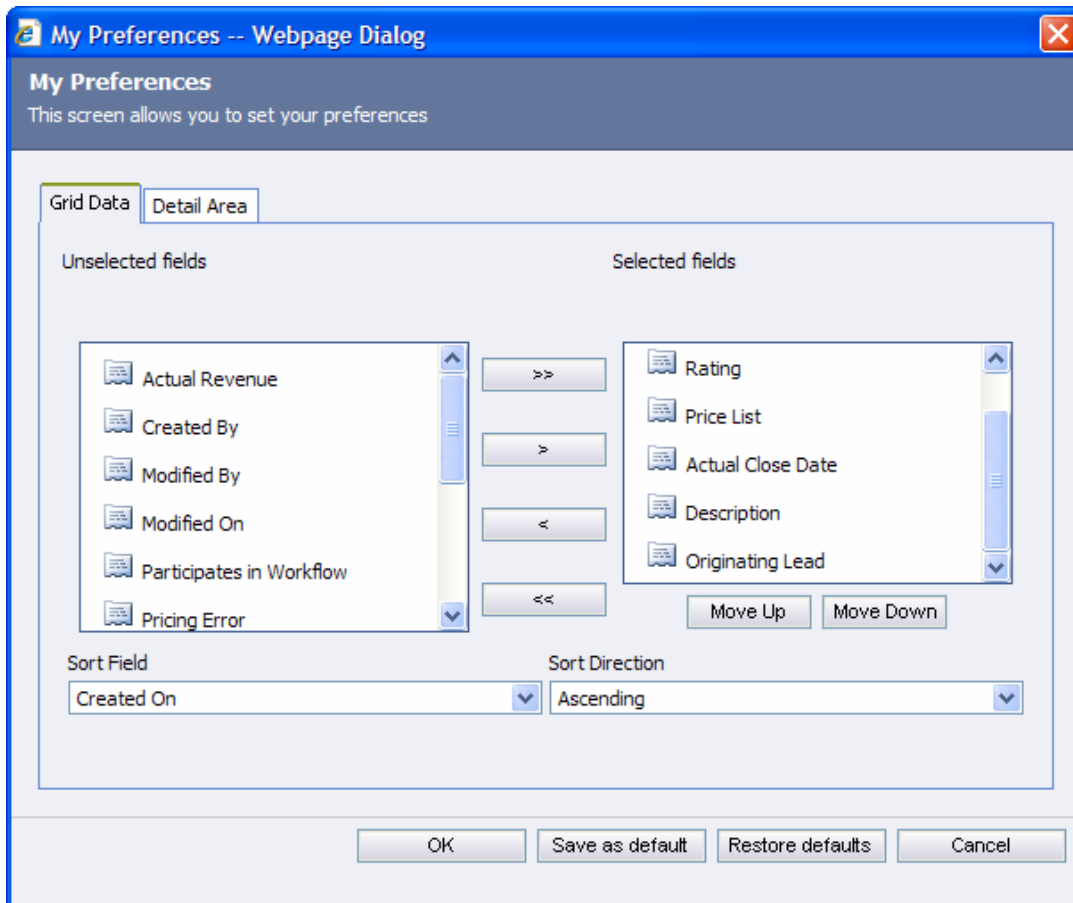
My Preferences -- Webpage Dialog

My Preferences
This screen allows you to set your preferences

Grid Data | Detail Area

Unselected fields

Actual Revenue
Created By
Modified By
Modified On
Participates in Workflow
Pricing Error

>>
>
<
<<

Selected fields

Rating
Price List
Actual Close Date
Description
Originating Lead

Move Up | Move Down

Sort Field
Created On

Sort Direction
Ascending

OK | Save as default | Restore defaults | Cancel